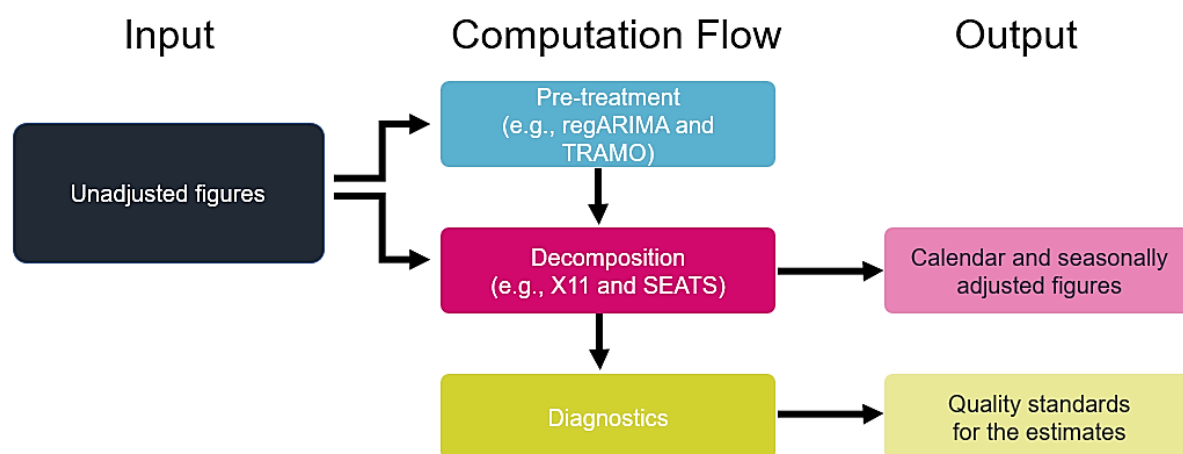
Input

Computation Flow

Output

Unadjusted figures

Pre-treatment (e.g., regARIMA and TRAMO)

Decomposition (e.g., X11 and SEATS)

Diagnostics

Calendar and seasonally adjusted figures

Quality standards for the estimates